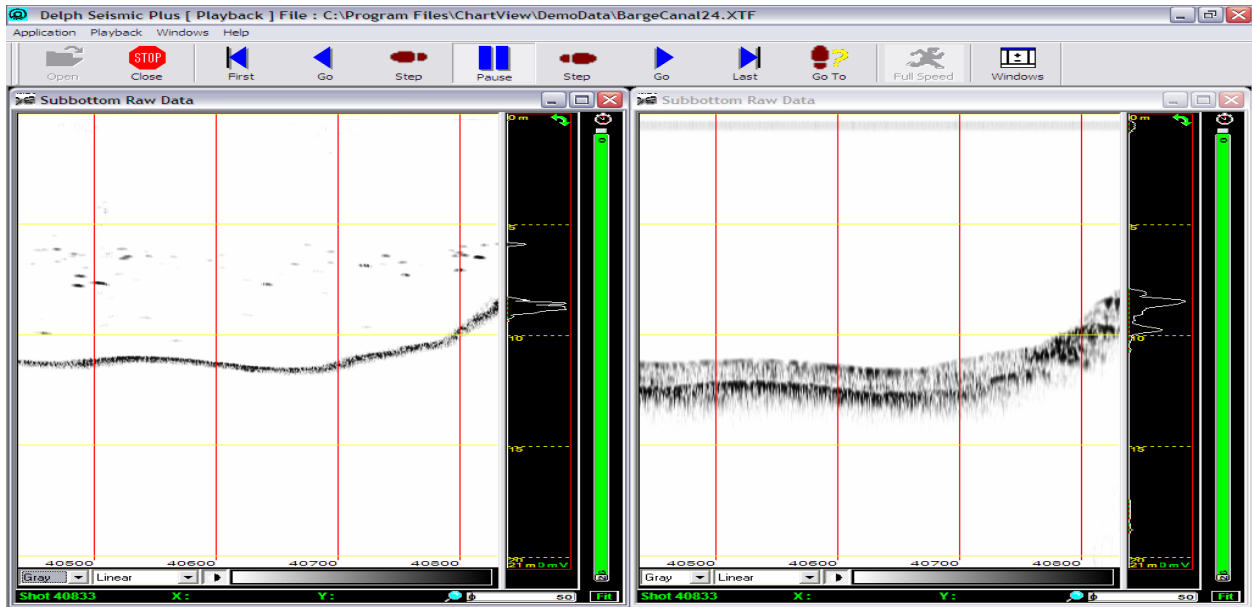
Delph Seismic Plus [ Playback ] File : C:\Program Files\ChartView\DemoData\BargeCanal24.XTF

Application Playback Windows Help

Open
STOP
Close
First
Go
Step
Pause
Step
Go
Last
Go To
Full Speed
Windows

Subbottom Raw Data

0 m
5
10
15
20
21 m 0 mV
0

40500 40600 40700 40800

Gray Linear

Shot 40833 X : Y : 0 50 Fit

Subbottom Raw Data

0 m
5
10
15
20
21 m 0 mV
0

40500 40600 40700 40800

Gray Linear

Shot 40833 X : Y : 0 50 Fit